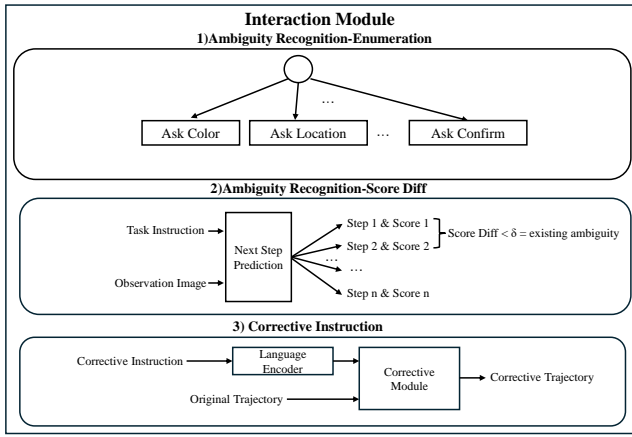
Interaction Module

1)Ambiguity Recognition-Enumeration

…

Ask Color

Ask Location

…

Ask Confirm

2)Ambiguity Recognition-Score Diff

Task Instruction

Observation Image

Next Step Prediction

Step 1 & Score 1

Step 2 & Score 2

…

…

Step n & Score n

Score Diff < $\delta$ = existing ambiguity

3) Corrective Instruction

Corrective Instruction

Language Encoder

Original Trajectory

Corrective Module

Corrective Trajectory